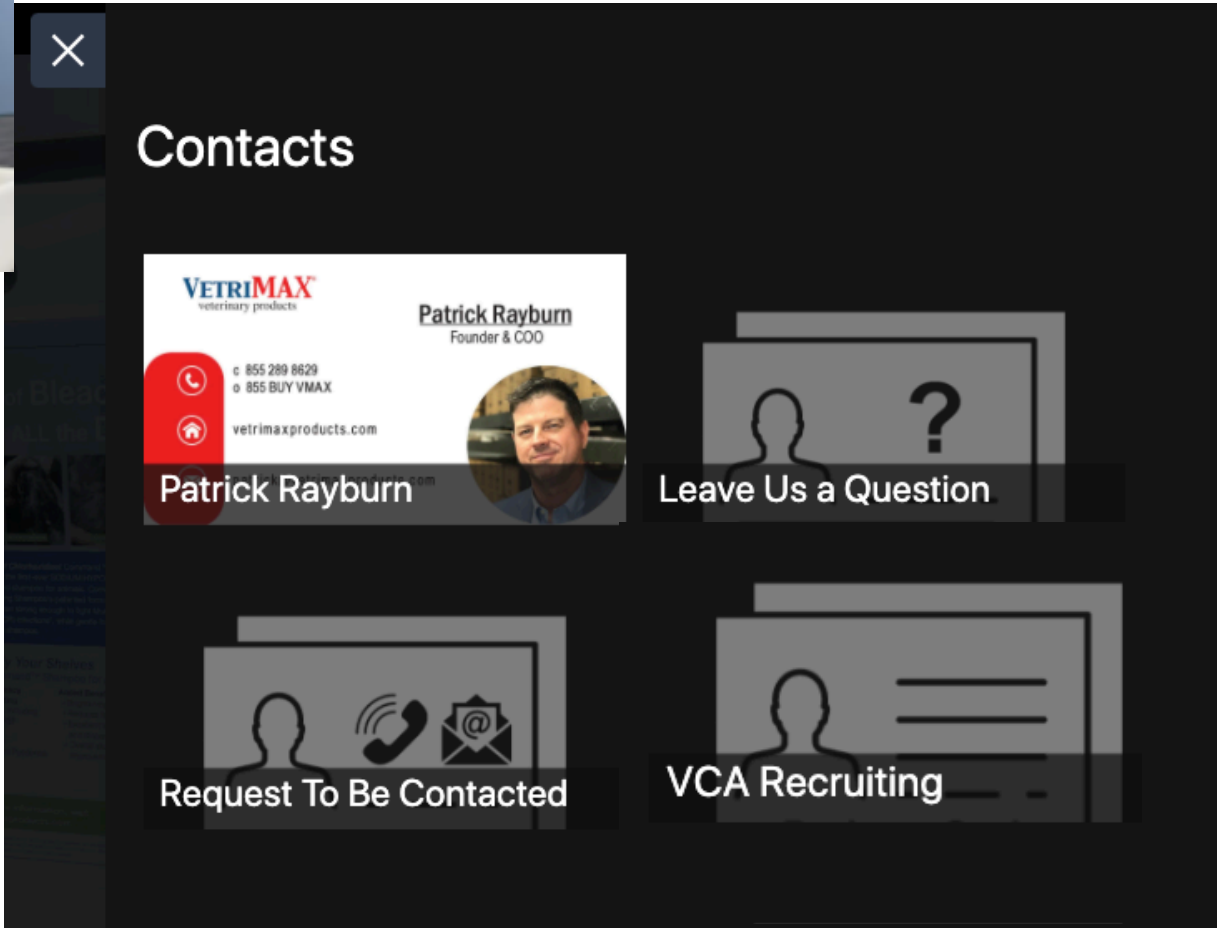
Contacts

VETRIMAX™
veterinary products

Patrick Rayburn
Founder & COO

c 855 289 8629
o 855 BUY VMAX

vetrimaxproducts.com

Patrick Rayburn

Leave Us a Question

Request To Be Contacted

VCA Recruiting